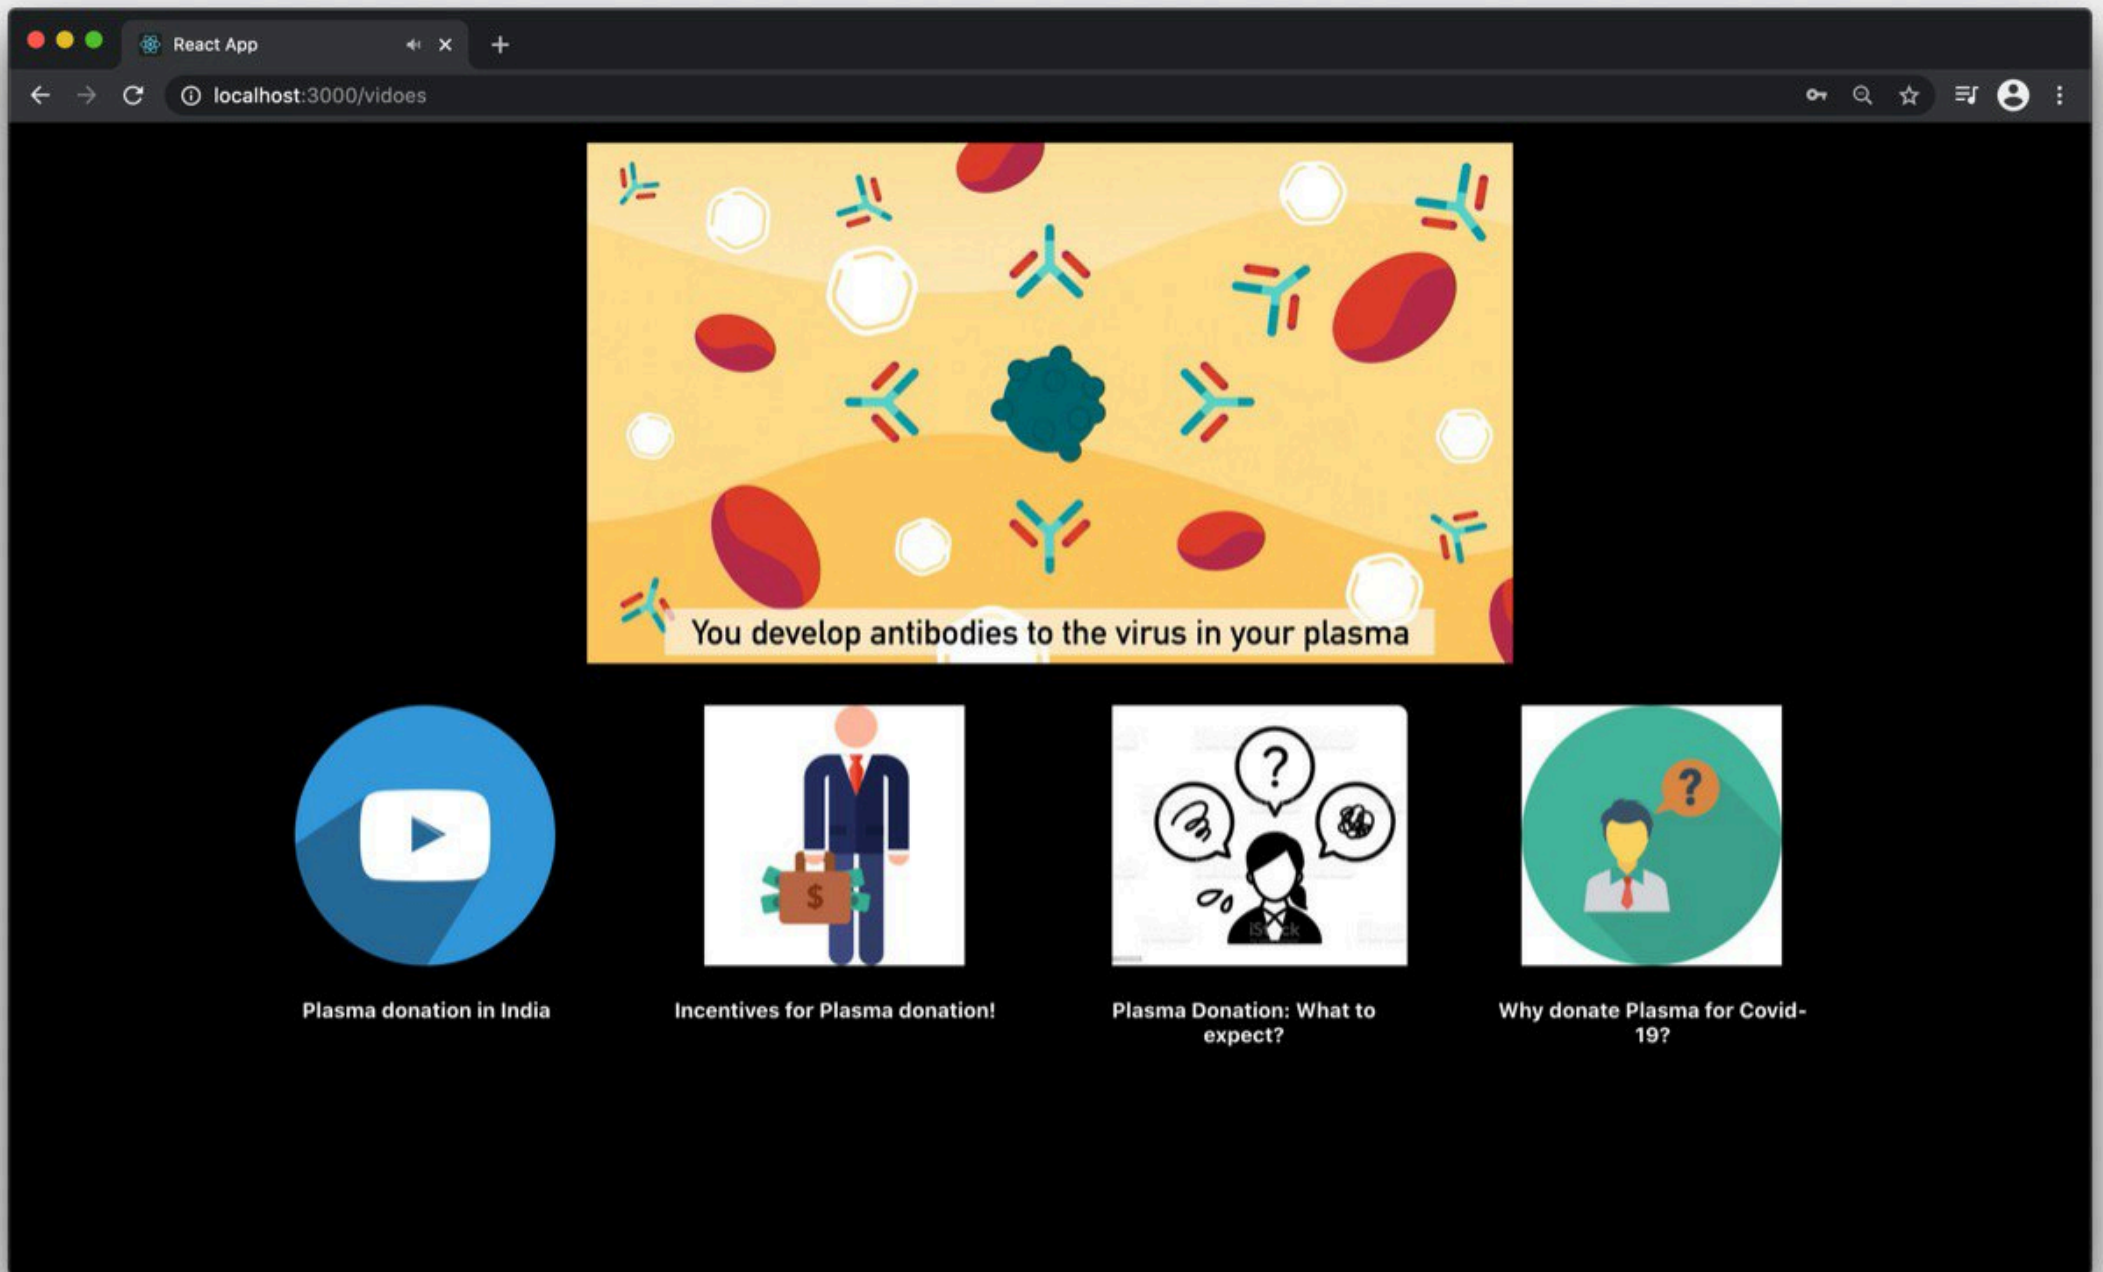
React App

localhost:3000/vidoes

You develop antibodies to the virus in your plasma

Plasma donation in India

Incentives for Plasma donation!

Plasma Donation: What to expect?

Why donate Plasma for Covid-19?